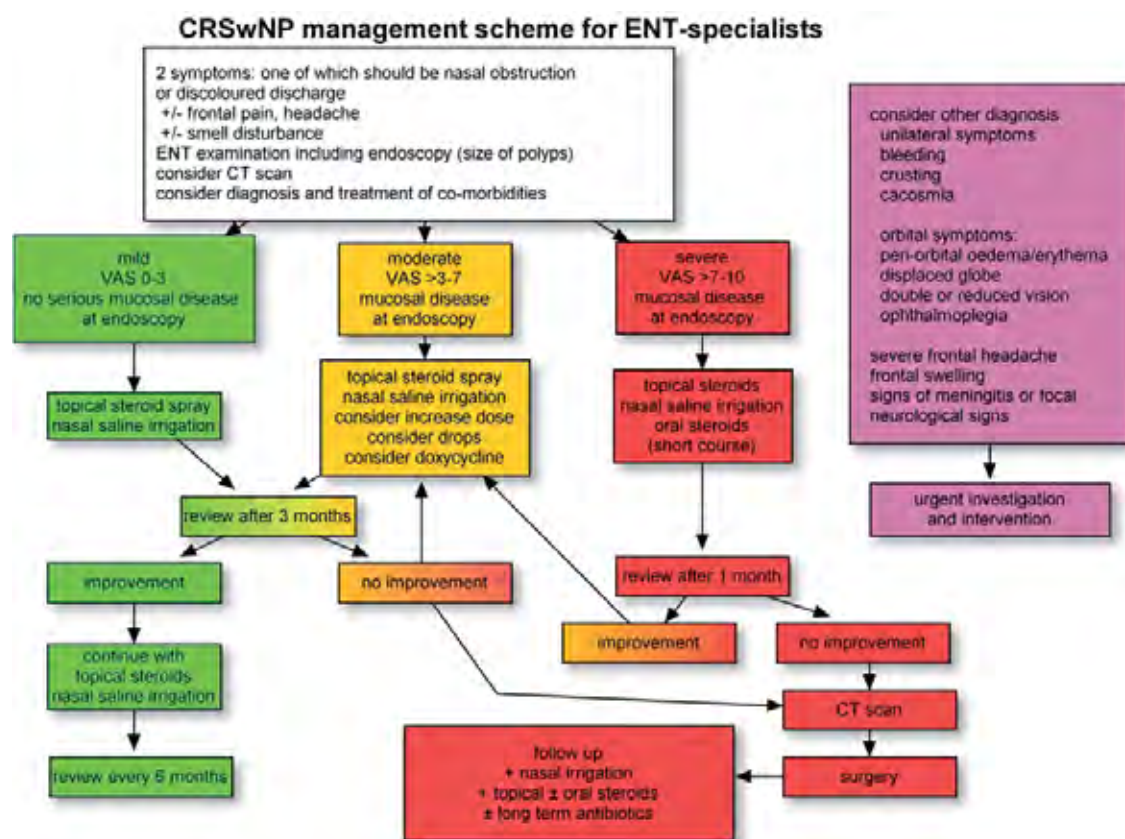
CRSwNP management scheme for ENT-specialists

2 symptoms: one of which should be nasal obstruction or discoloured discharge
+/- frontal pain, headache
+/- smell disturbance
ENT examination including endoscopy (size of polyps)
consider CT scan
consider diagnosis and treatment of co-morbidities

consider other diagnosis
unilateral symptoms
bleeding
crusting
cacosmia

orbital symptoms:
peri-orbital oedema/erythema
displaced globe
double or reduced vision
ophthalmoplegia

severe frontal headache
frontal swelling
signs of meningitis or focal neurological signs

urgent investigation and intervention

mild
VAS 0-3
no serious mucosal disease at endoscopy

moderate
VAS >3-7
mucosal disease at endoscopy

severe
VAS >7-10
mucosal disease at endoscopy

topical steroid spray
nasal saline irrigation

topical steroid spray
nasal saline irrigation
consider increase dose
consider drops
consider doxycycline

topical steroids
nasal saline irrigation
oral steroids
(short course)

review after 3 months

improvement

no improvement

review after 1 month

improvement

no improvement

continue with topical steroids
nasal saline irrigation

CT scan

review every 6 months

follow up
+ nasal irrigation
+ topical ± oral steroids
± long term antibiotics

surgery